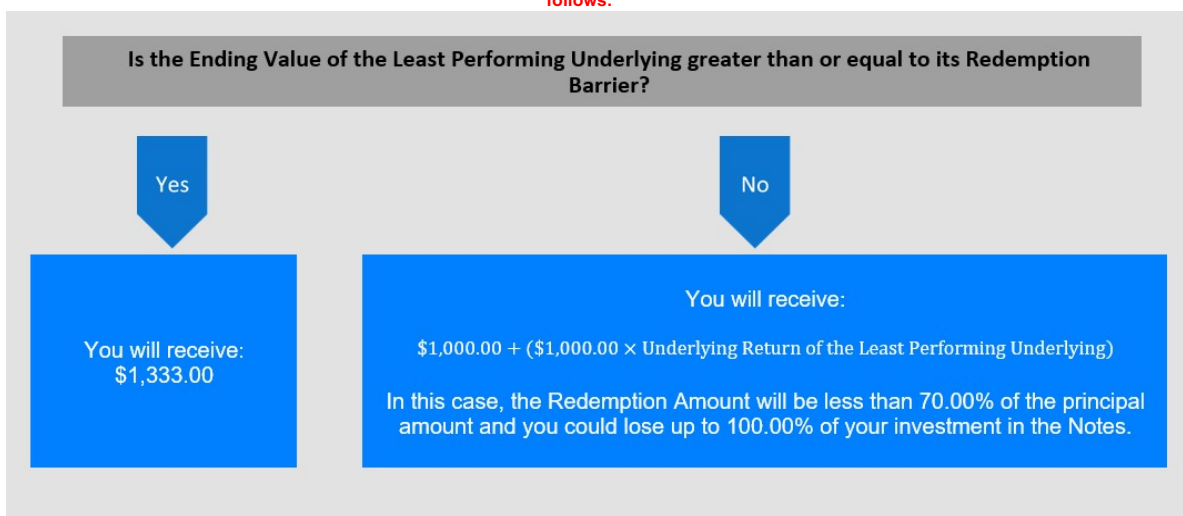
follows:

Is the Ending Value of the Least Performing Underlying greater than or equal to its Redemption Barrier?

Yes

No

You will receive: $1,333.00

You will receive:

$\$1,000.00 + (\$1,000.00 \times \text{Underlying Return of the Least Performing Underlying})$

In this case, the Redemption Amount will be less than 70.00% of the principal amount and you could lose up to 100.00% of your investment in the Notes.